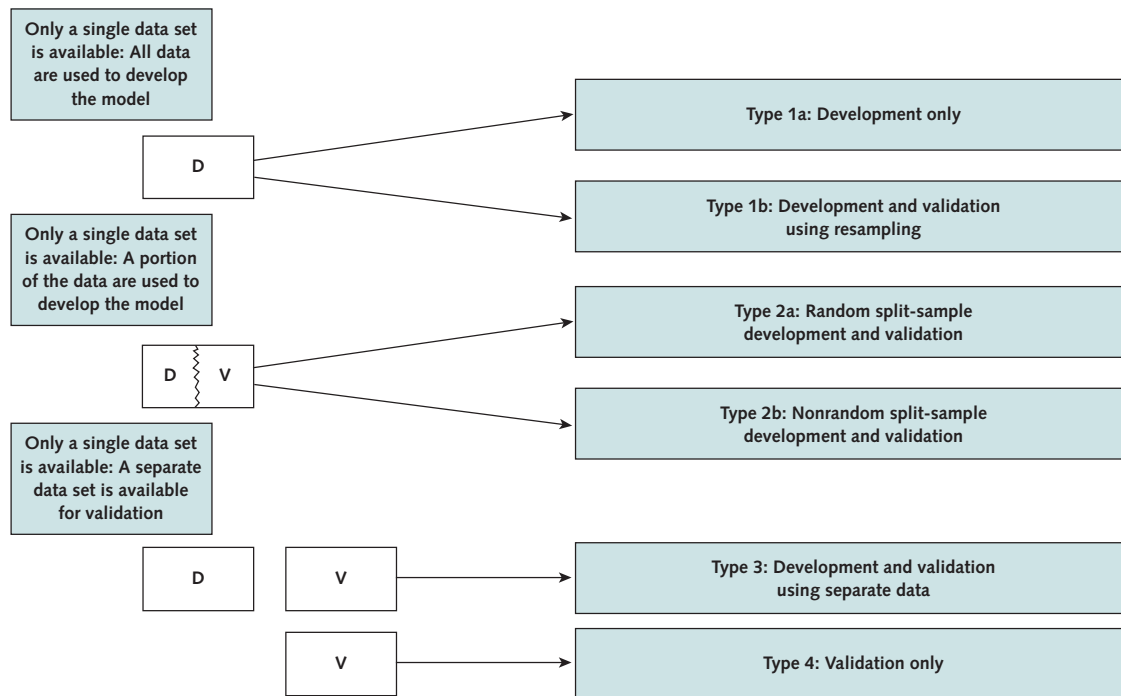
Only a single data set is available: All data are used to develop the model

D

Type 1a: Development only

Type 1b: Development and validation using resampling

Only a single data set is available: A portion of the data are used to develop the model

D V

Type 2a: Random split-sample development and validation

Type 2b: Nonrandom split-sample development and validation

Only a single data set is available: A separate data set is available for validation

D

V

Type 3: Development and validation using separate data

V

Type 4: Validation only